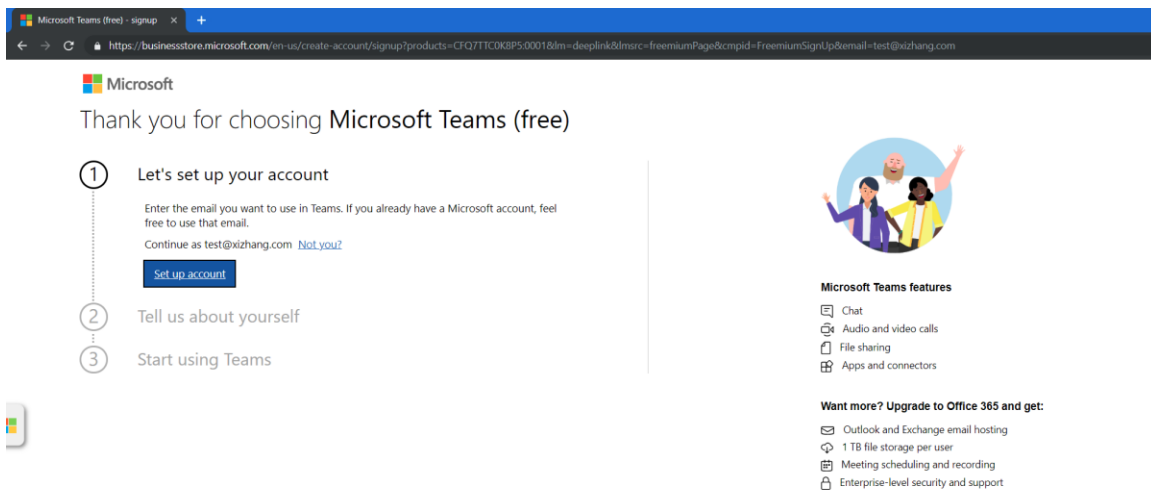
Microsoft Teams (free) - signup ×
+

https://businessstore.microsoft.com/en-us/create-account/signup?products=CFQ7TTC0K8P5:0001&lm=deeplink&lmsrc=freemiumPage&cmpid=FreemiumSignUp&email=test@xizhang.com

Microsoft

Thank you for choosing Microsoft Teams (free)

1 Let's set up your account

Enter the email you want to use in Teams. If you already have a Microsoft account, feel free to use that email.

Continue as test@xizhang.com Not you?

Set up account

2 Tell us about yourself

3 Start using Teams

Microsoft Teams features

Chat

Audio and video calls

File sharing

Apps and connectors

Want more? Upgrade to Office 365 and get:

Outlook and Exchange email hosting

1 TB file storage per user

Meeting scheduling and recording

Enterprise-level security and support